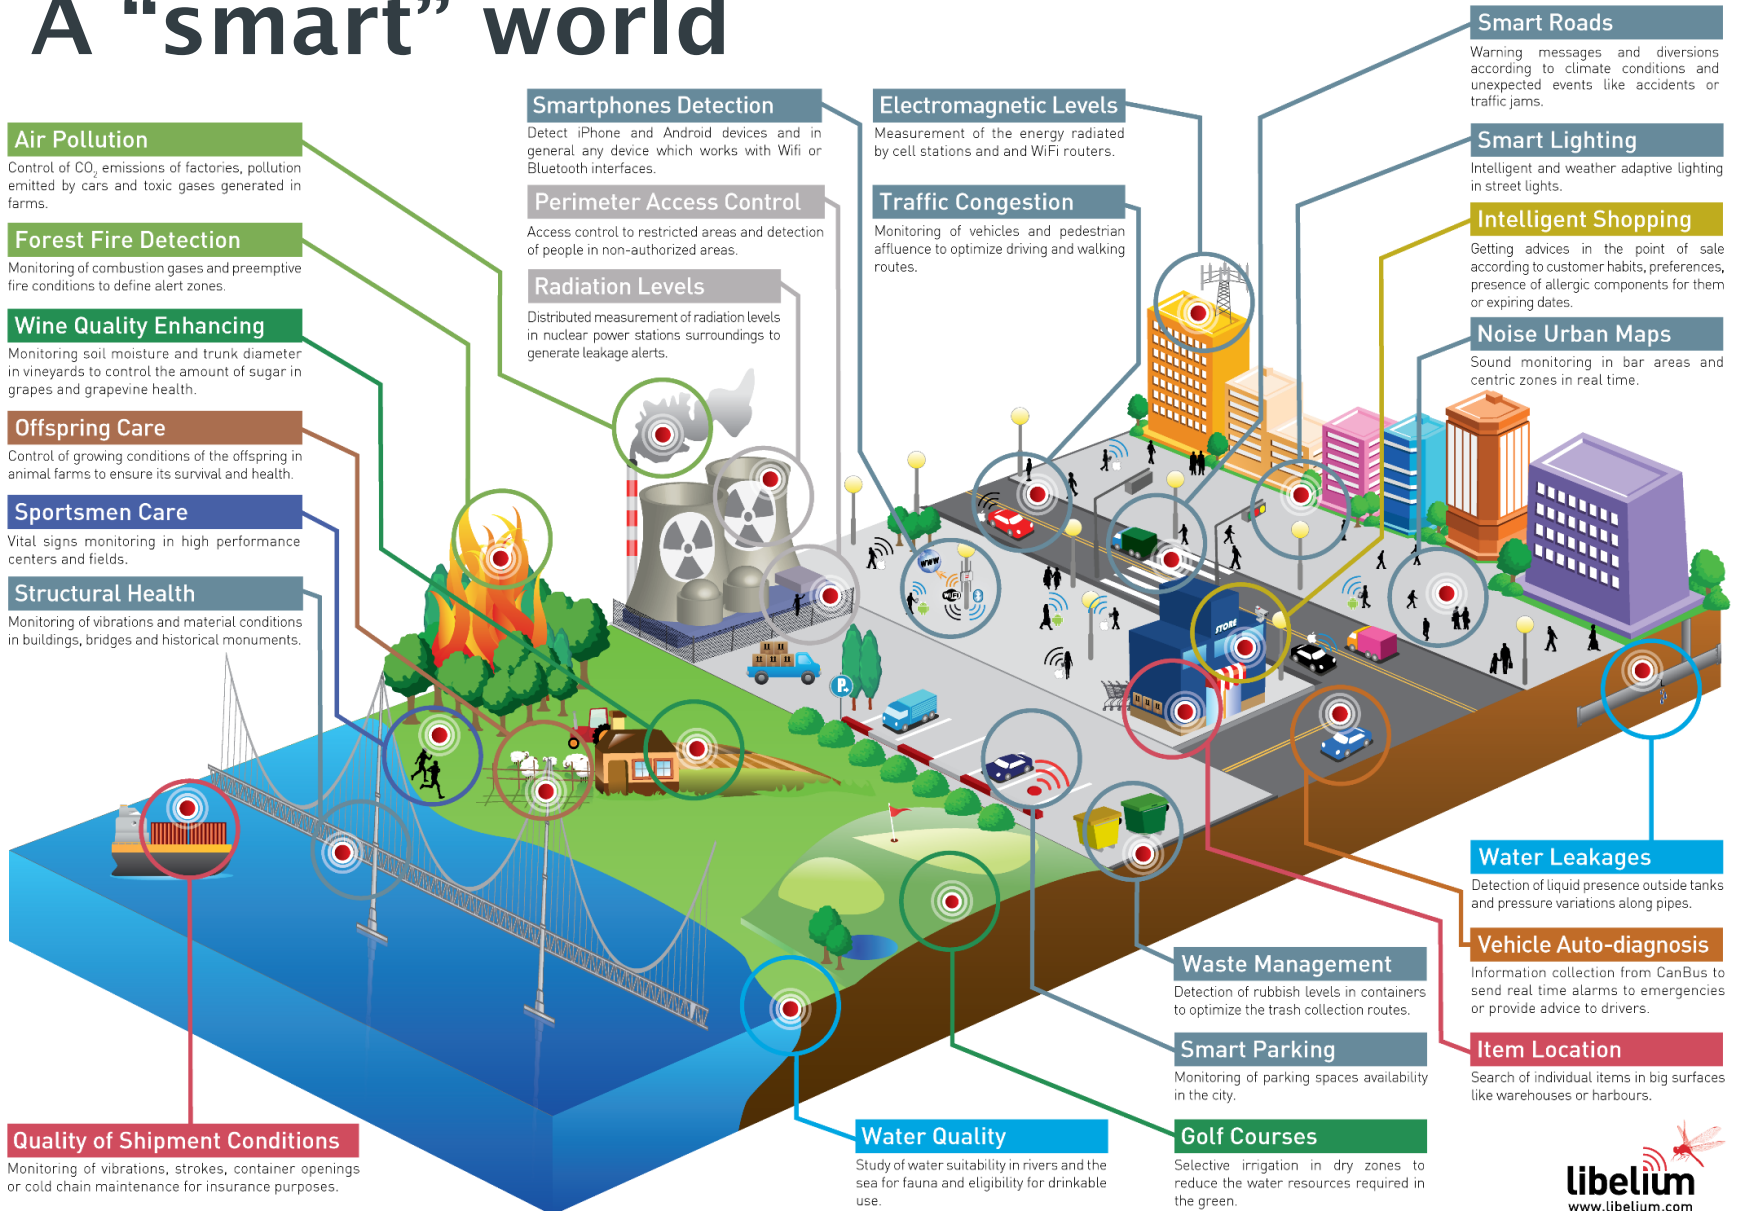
A "smart" world

Air Pollution
Control of $CO_2$ emissions of factories, pollution emitted by cars and toxic gases generated in farms.

Forest Fire Detection
Monitoring of combustion gases and preemptive fire conditions to define alert zones.

Wine Quality Enhancing
Monitoring soil moisture and trunk diameter in vineyards to control the amount of sugar in grapes and grapevine health.

Offspring Care
Control of growing conditions of the offspring in animal farms to ensure its survival and health.

Sportsmen Care
Vital signs monitoring in high performance centers and fields.

Structural Health
Monitoring of vibrations and material conditions in buildings, bridges and historical monuments.

Smartphones Detection
Detect iPhone and Android devices and in general any device which works with Wifi or Bluetooth interfaces.

Perimeter Access Control
Access control to restricted areas and detection of people in non-authorized areas.

Radiation Levels
Distributed measurement of radiation levels in nuclear power stations surroundings to generate leakage alerts.

Electromagnetic Levels
Measurement of the energy radiated by cell stations and and WiFi routers.

Traffic Congestion
Monitoring of vehicles and pedestrian affluence to optimize driving and walking routes.

Smart Roads
Warning messages and diversions according to climate conditions and unexpected events like accidents or traffic jams.

Smart Lighting
Intelligent and weather adaptive lighting in street lights.

Intelligent Shopping
Getting advices in the point of sale according to customer habits, preferences, presence of allergic components for them or expiring dates.

Noise Urban Maps
Sound monitoring in bar areas and centric zones in real time.

STORE

Water Leakages
Detection of liquid presence outside tanks and pressure variations along pipes.

Vehicle Auto-diagnosis
Information collection from CanBus to send real time alarms to emergencies or provide advice to drivers.

Waste Management
Detection of rubbish levels in containers to optimize the trash collection routes.

Smart Parking
Monitoring of parking spaces availability in the city.

Item Location
Search of individual items in big surfaces like warehouses or harbours.

Quality of Shipment Conditions
Monitoring of vibrations, strokes, container openings or cold chain maintenance for insurance purposes.

Water Quality
Study of water suitability in rivers and the sea for fauna and eligibility for drinkable use.

Golf Courses
Selective irrigation in dry zones to reduce the water resources required in the green.

libelium
www.libelium.com